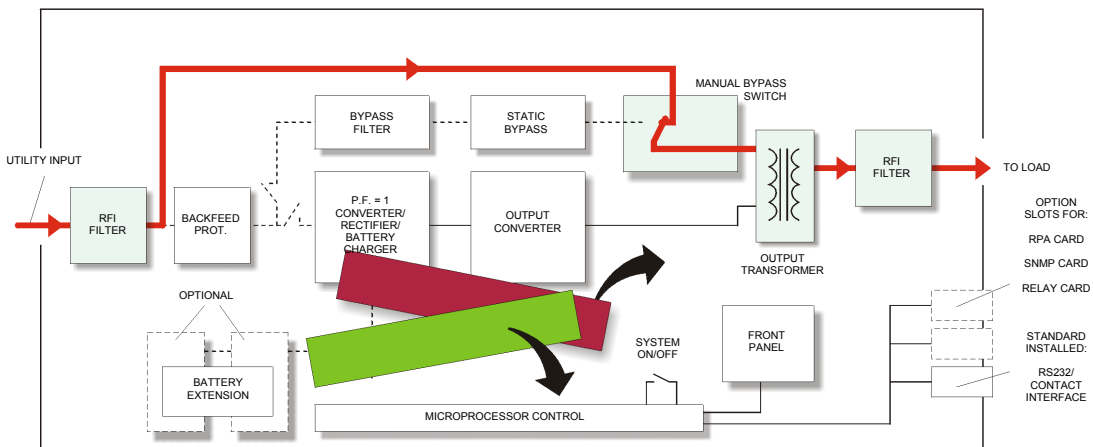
MANUAL BYPASS SWITCH

BYPASS FILTER

STATIC BYPASS

UTILITY INPUT

RFI FILTER

BACKFEED PROT.

P.F. = 1 CONVERTER/ RECTIFIER/ BATTERY CHARGER

OUTPUT CONVERTER

OUTPUT TRANSFORMER

RFI FILTER

TO LOAD

OPTION SLOTS FOR:

RPA CARD

SNMP CARD

RELAY CARD

OPTIONAL

BATTERY EXTENSION

SYSTEM ON/OFF

FRONT PANEL

STANDARD INSTALLED:

RS232/ CONTACT INTERFACE

MICROPROCESSOR CONTROL